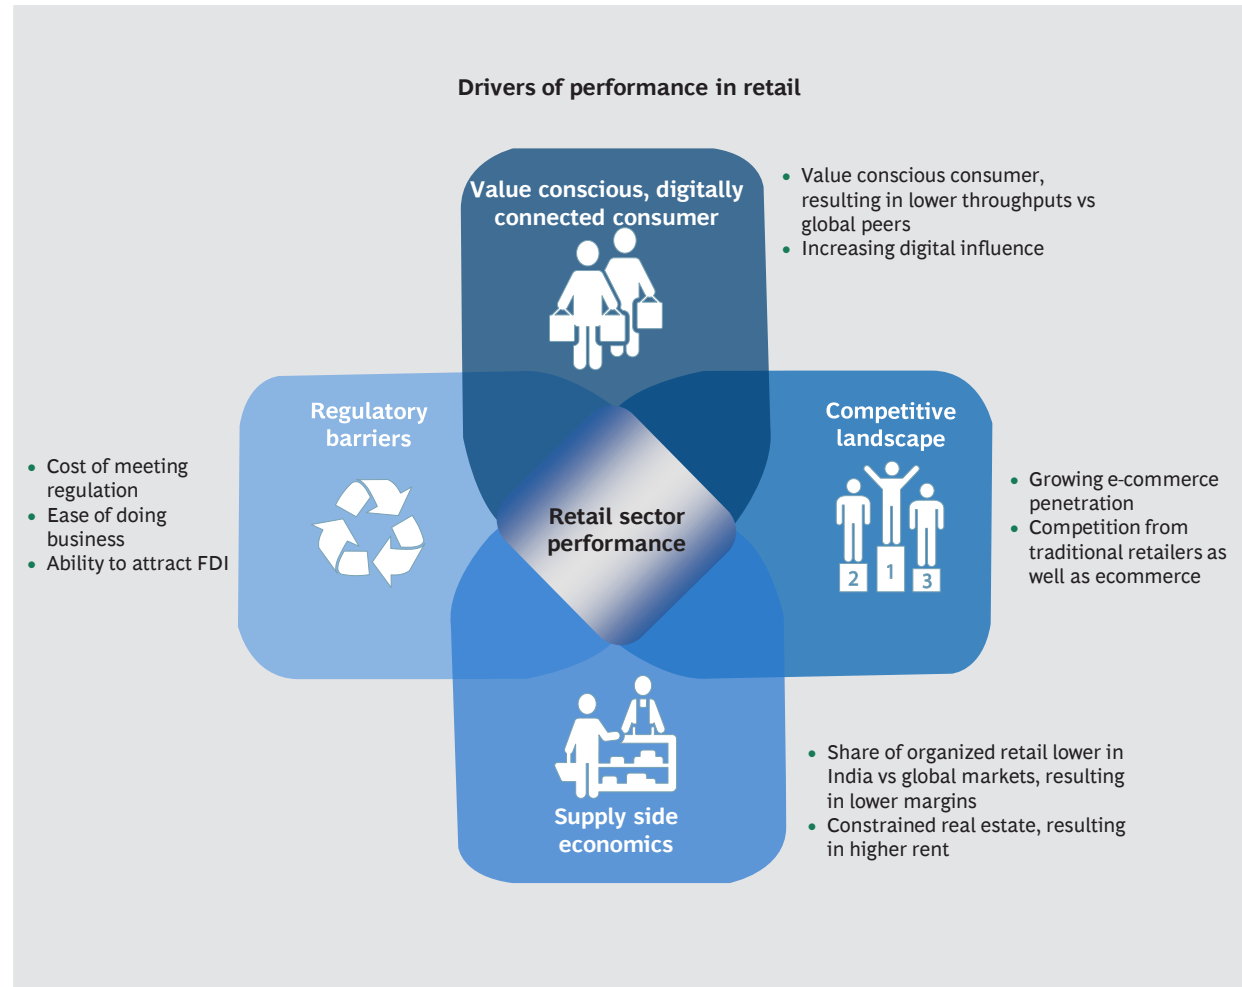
Drivers of performance in retail

Value conscious, digitally connected consumer

• Value conscious consumer, resulting in lower throughputs vs global peers
• Increasing digital influence

Regulatory barriers

• Cost of meeting regulation
• Ease of doing business
• Ability to attract FDI

Retail sector performance

Competitive landscape

2 1 3

• Growing e-commerce penetration
• Competition from traditional retailers as well as ecommerce

Supply side economics

• Share of organized retail lower in India vs global markets, resulting in lower margins
• Constrained real estate, resulting in higher rent